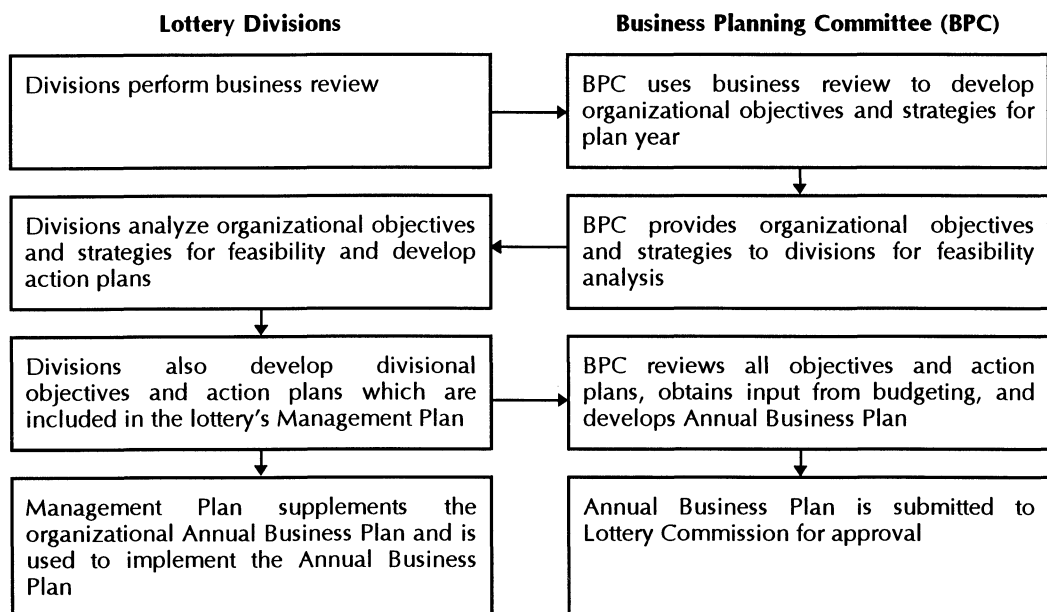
Lottery Divisions

Business Planning Committee (BPC)

Divisions perform business review

BPC uses business review to develop organizational objectives and strategies for plan year

Divisions analyze organizational objectives and strategies for feasibility and develop action plans

BPC provides organizational objectives and strategies to divisions for feasibility analysis

Divisions also develop divisional objectives and action plans which are included in the lottery's Management Plan

BPC reviews all objectives and action plans, obtains input from budgeting, and develops Annual Business Plan

Management Plan supplements the organizational Annual Business Plan and is used to implement the Annual Business Plan

Annual Business Plan is submitted to Lottery Commission for approval